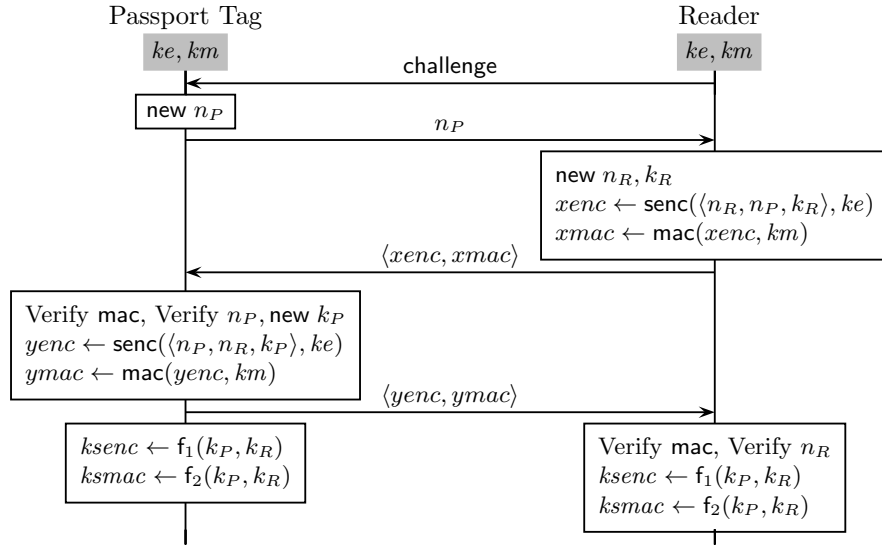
Passport Tag

$ke, km$

Reader

$ke, km$

challenge

new $n_P$

$n_P$

new $n_R, k_R$
$xenc \leftarrow \mathsf{senc}(\langle n_R, n_P, k_R \rangle, ke)$
$xmac \leftarrow \mathsf{mac}(xenc, km)$

$\langle xenc, xmac \rangle$

Verify mac, Verify $n_P$, new $k_P$
$yenc \leftarrow \mathsf{senc}(\langle n_P, n_R, k_P \rangle, ke)$
$ymac \leftarrow \mathsf{mac}(yenc, km)$

$\langle yenc, ymac \rangle$

$ksenc \leftarrow \mathsf{f}_1(k_P, k_R)$
$ksmac \leftarrow \mathsf{f}_2(k_P, k_R)$

Verify mac, Verify $n_R$
$ksenc \leftarrow \mathsf{f}_1(k_P, k_R)$
$ksmac \leftarrow \mathsf{f}_2(k_P, k_R)$